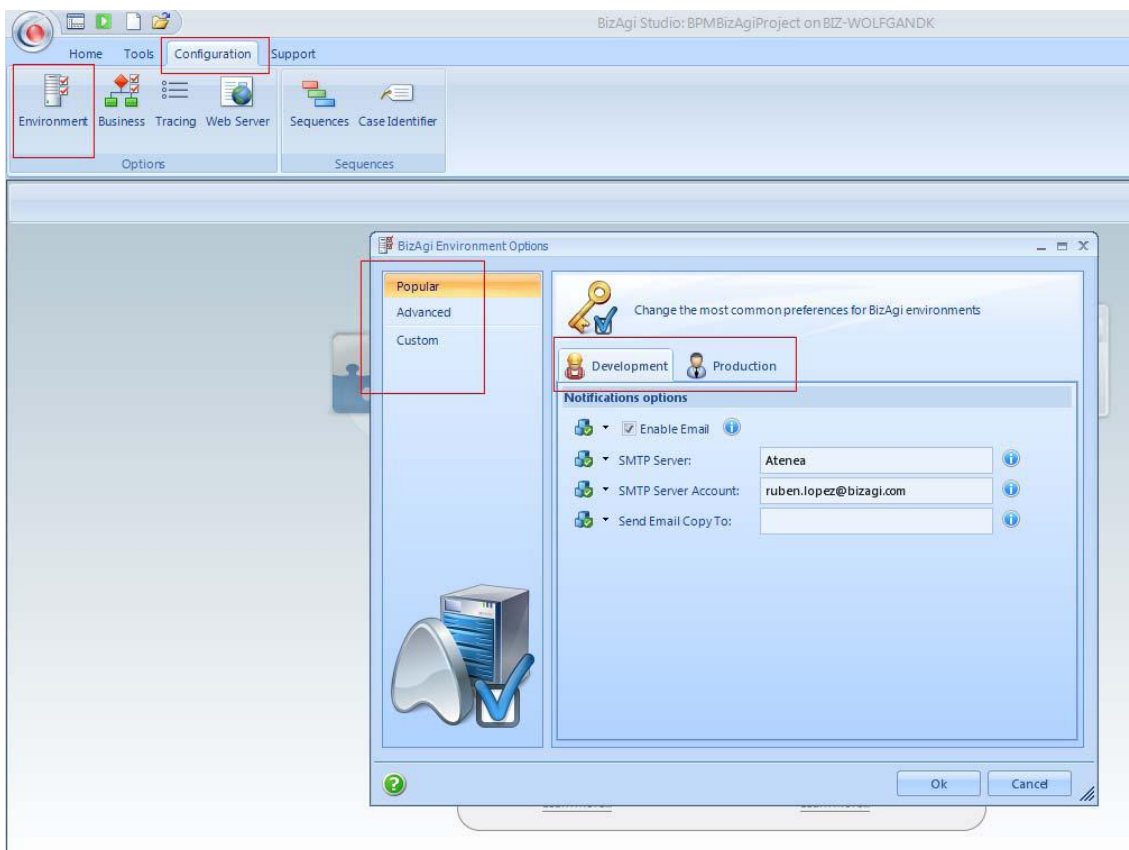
BizAgi Studio: BPMBizAgiProject on BIZ-WOLFGANDK

Home Tools Configuration Support

Environment Business Tracing Web Server
Options

Sequences Case Identifier
Sequences

BizAgi Environment Options

Popular
Advanced
Custom

Change the most common preferences for BizAgi environments

Development Production

Notifications options

Enable Email

SMTP Server: Atenea

SMTP Server Account: ruben.lopez@bizagi.com

Send Email Copy To:

Ok Cancel